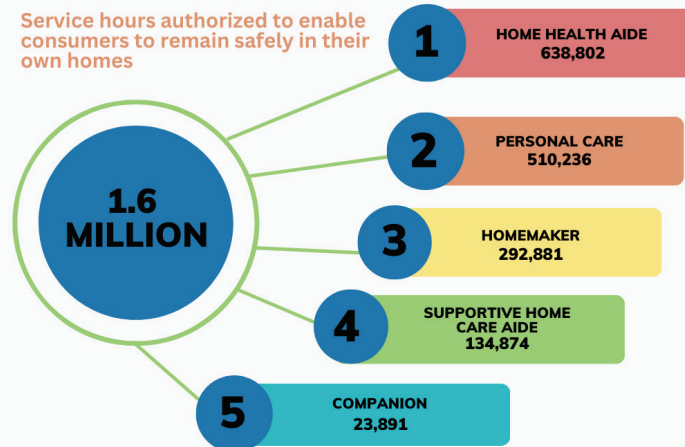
Service hours authorized to enable consumers to remain safely in their own homes

1.6 MILLION

1
HOME HEALTH AIDE
638,802

2
PERSONAL CARE
510,236

3
HOMEMAKER
292,881

4
SUPPORTIVE HOME CARE AIDE
134,874

5
COMPANION
23,891